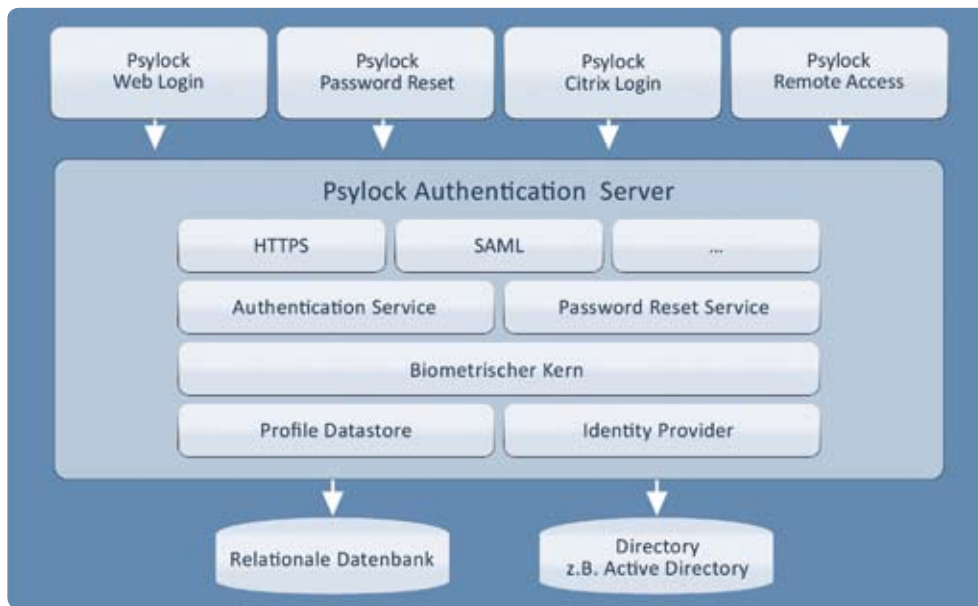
Psylock
Web Login

Psylock
Password Reset

Psylock
Citrix Login

Psylock
Remote Access

Psylock Authentication Server

HTTPS

SAML

...

Authentication Service

Password Reset Service

Biometrischer Kern

Profile Datastore

Identity Provider

Relationale Datenbank

Directory
z.B. Active Directory